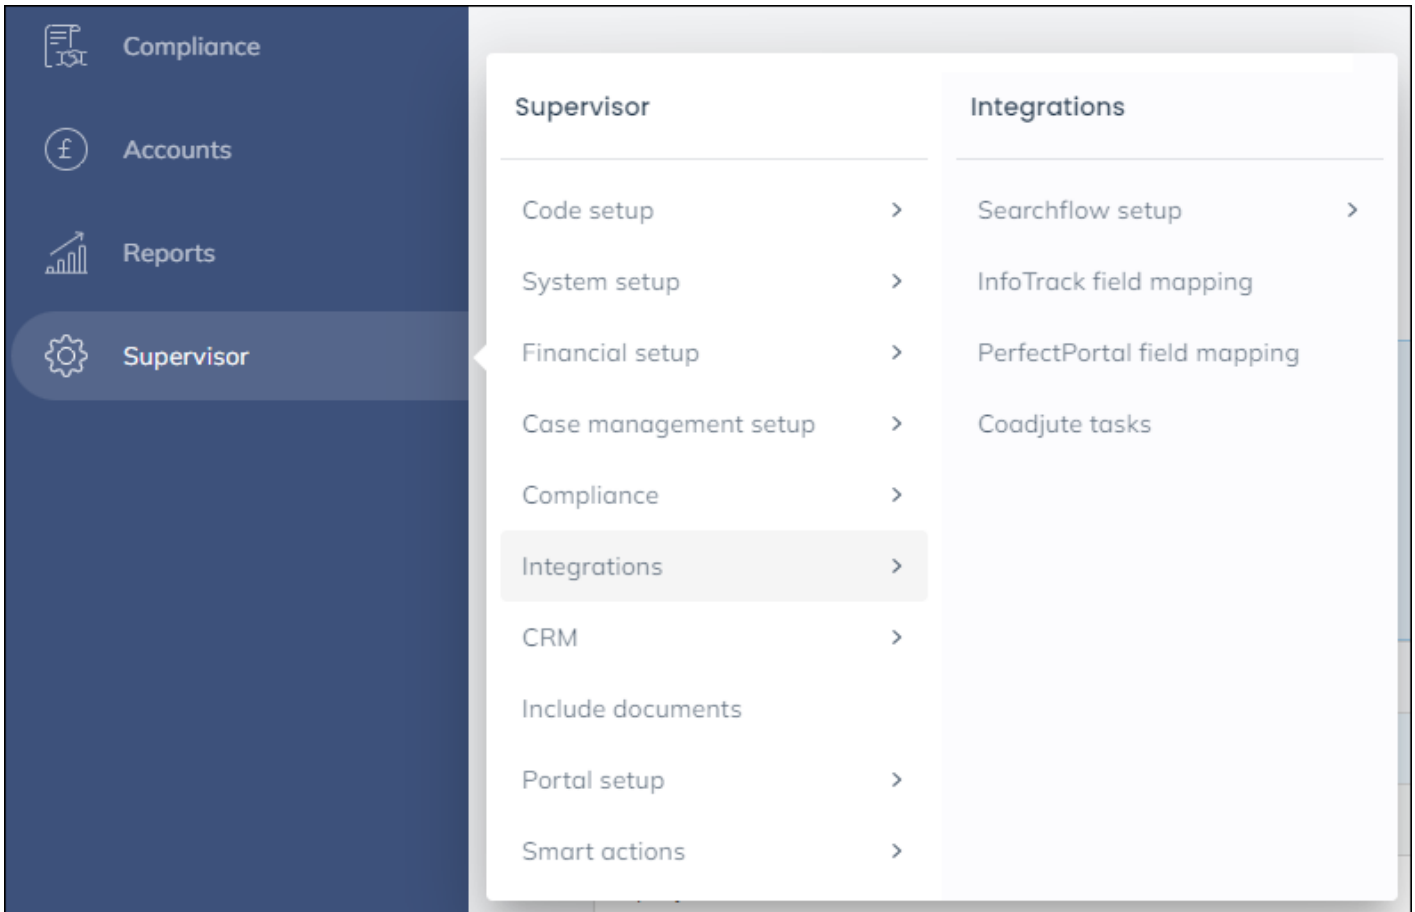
Compliance

Accounts

Reports

Supervisor

Supervisor

Code setup >

System setup >

Financial setup >

Case management setup >

Compliance >

Integrations >

CRM >

Include documents

Portal setup >

Smart actions >

Integrations

Searchflow setup >

InfoTrack field mapping

PerfectPortal field mapping

Coadjute tasks